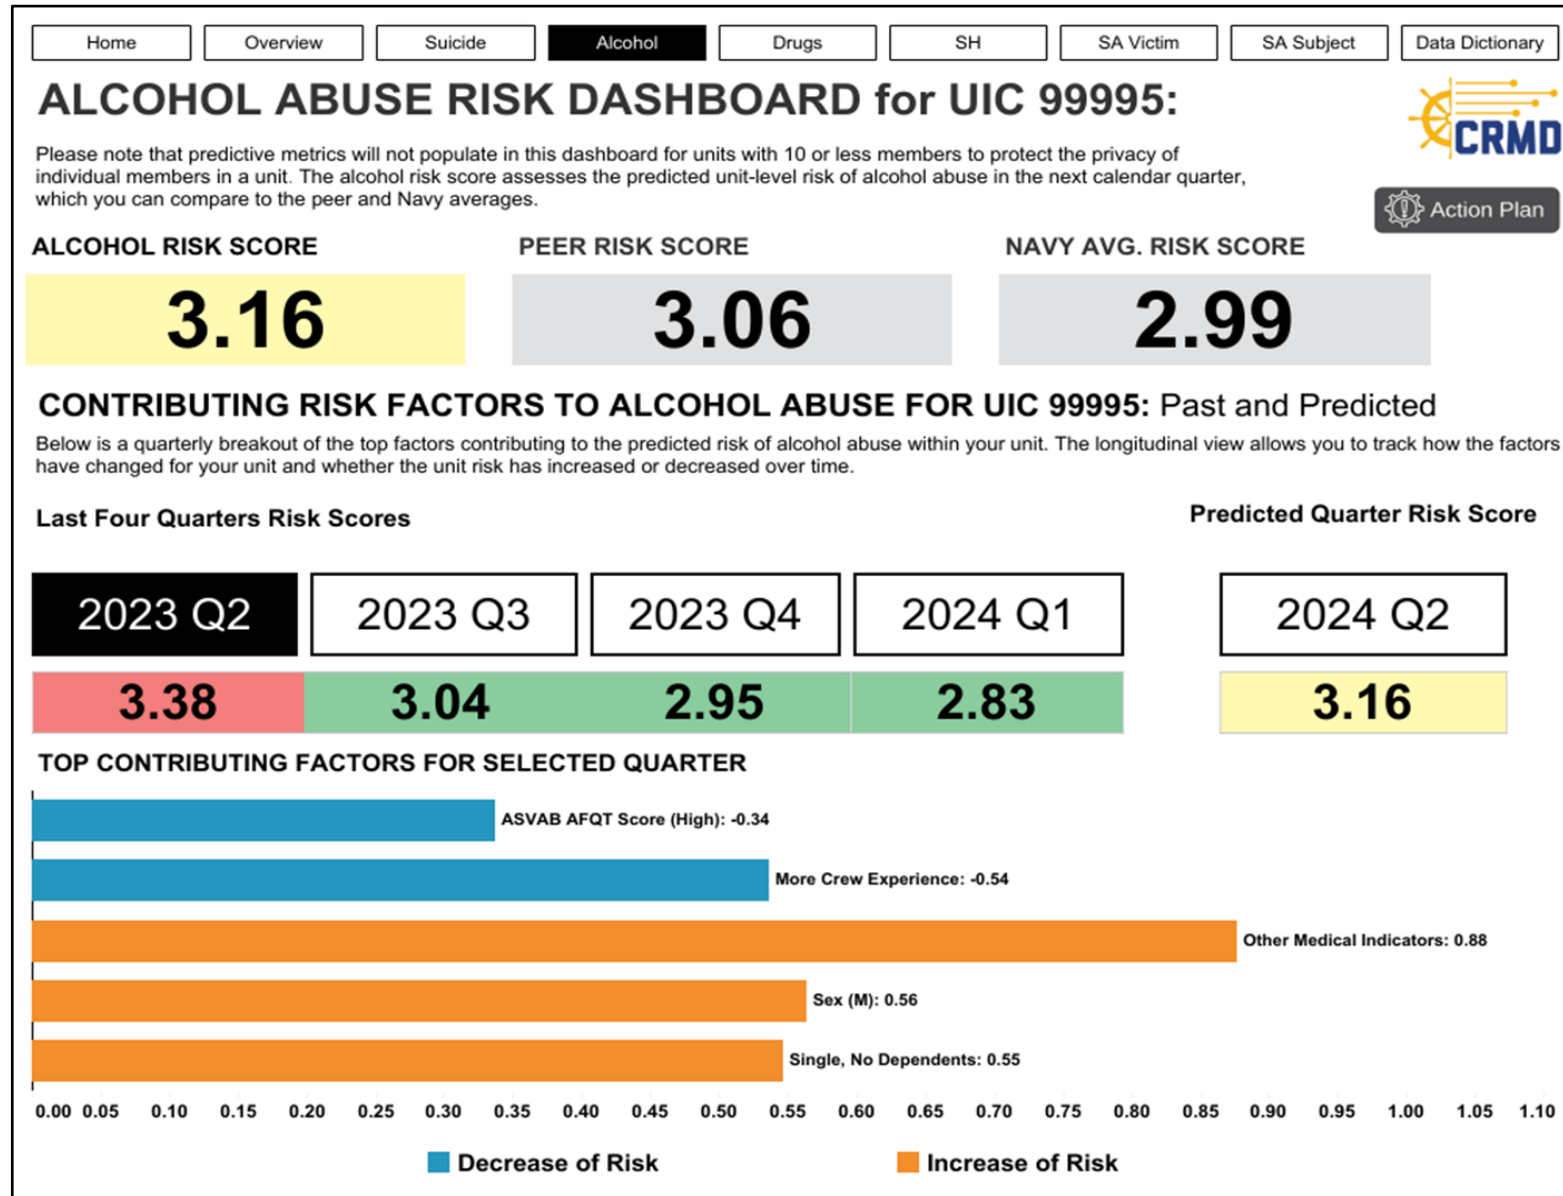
Home | Overview | Suicide | Alcohol | Drugs | SH | SA Victim | SA Subject | Data Dictionary

ALCOHOL ABUSE RISK DASHBOARD for UIC 99995:

CRMD

Please note that predictive metrics will not populate in this dashboard for units with 10 or less members to protect the privacy of individual members in a unit. The alcohol risk score assesses the predicted unit-level risk of alcohol abuse in the next calendar quarter, which you can compare to the peer and Navy averages.

Action Plan

ALCOHOL RISK SCORE
3.16

PEER RISK SCORE
3.06

NAVY AVG. RISK SCORE
2.99

CONTRIBUTING RISK FACTORS TO ALCOHOL ABUSE FOR UIC 99995: Past and Predicted

Below is a quarterly breakout of the top factors contributing to the predicted risk of alcohol abuse within your unit. The longitudinal view allows you to track how the factors have changed for your unit and whether the unit risk has increased or decreased over time.

Last Four Quarters Risk Scores

Predicted Quarter Risk Score

| 2023 Q2 | 2023 Q3 | 2023 Q4 | 2024 Q1 | 2024 Q2 |
|---|---|---|---|---|
| 3.38 | 3.04 | 2.95 | 2.83 | 3.16 |

TOP CONTRIBUTING FACTORS FOR SELECTED QUARTER

ASVAB AFQT Score (High): -0.34
More Crew Experience: -0.54
Other Medical Indicators: 0.88
Sex (M): 0.56
Single, No Dependents: 0.55

0.00 0.05 0.10 0.15 0.20 0.25 0.30 0.35 0.40 0.45 0.50 0.55 0.60 0.65 0.70 0.75 0.80 0.85 0.90 0.95 1.00 1.05 1.10

Decrease of Risk
Increase of Risk